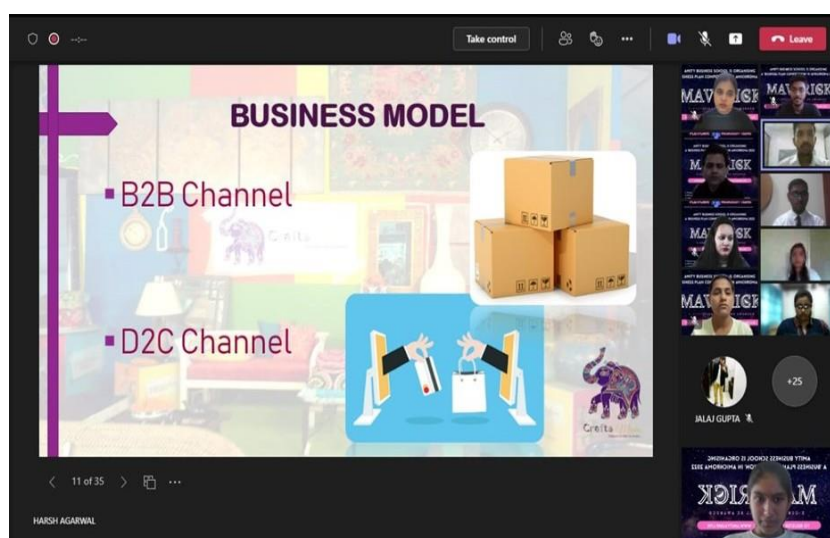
Take control

Leave

BUSINESS MODEL

B2B Channel

D2C Channel

Crafts

11 of 35

HARSH AGARWAL

MAVERICK

JALAJ GUPTA

+25

AMITY BUSINESS SCHOOL IS ORGANISING A BUSINESS PLAN COMPETITION IN AMIONRONA 2022

MAVERICK